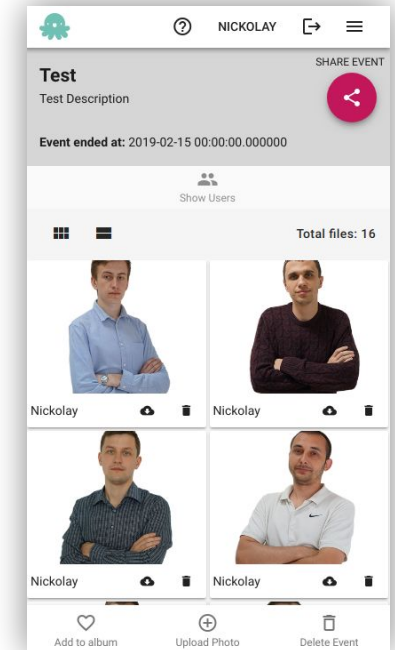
NICKOLAY

SHARE EVENT

Test

Test Description

**Event ended at:** 2019-02-15 00:00:00.000000

Show Users

Total files: 16

Nickolay

Nickolay

Nickolay

Nickolay

Add to album

Upload Photo

Delete Event